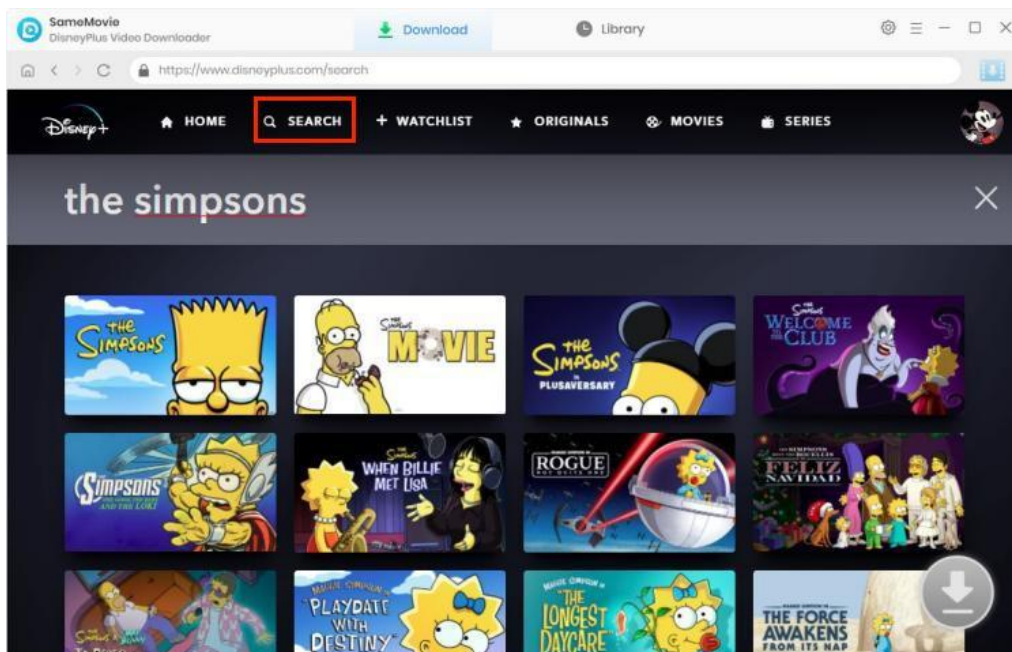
SameMovie
DisneyPlus Video Downloader

Download

Library

https://www.disneyplus.com/search

Disney+

HOME

SEARCH

+ WATCHLIST

ORIGINALS

MOVIES

SERIES

the simpsons

THE SIMPSONS

The Simpsons MOVIE

THE SIMPSONS PLUSAVERSARY

The Simpsons WELCOME CLUB

Simpsons THE GOOD, THE BART AND THE LOKI

The Simpsons WHEN BILLIE MET LISA

ROGUE NOT QUITE ONE

THE SIMPSONS FELIZ NAVIDAD

PLAYDATE WITH DESTINY

THE LONGEST DAYCARE

THE FORCE AWAKENS FROM ITS NAP